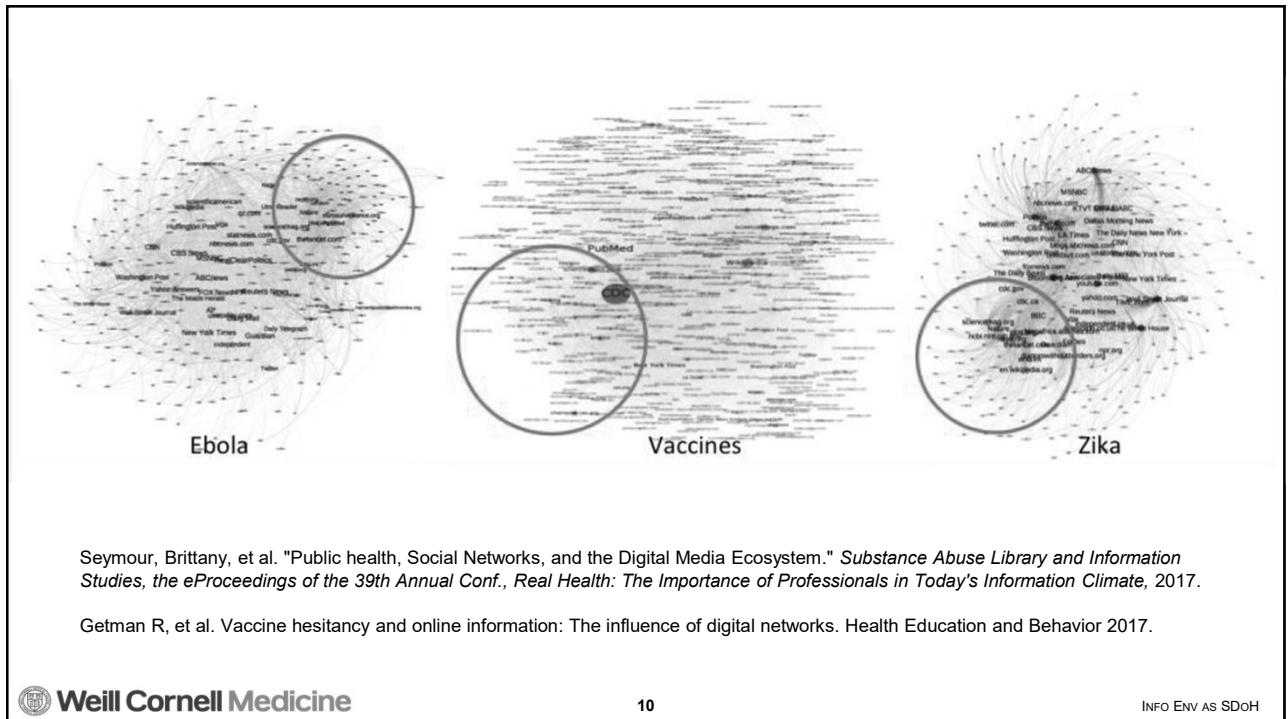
Huffington Post

CNN

CBS News

ABCnews

Washington Post

New York Times

Daily Telegraph

Guardian

Independent

Twitter

PubMed

CDC

Wikipedia

New York Times

ABCnews

MSNBC

nbcnews.com

Dallas Morning News

The Daily News New York

CNN

Huffington Post

LA Times

Washington Post

New York Post

The Daily Beast

New York Times

youtube.com

yahoo.com

Wall Street Journal

cdc.gov

BBC

Reuters News

White House

en.wikipedia.org

Ebola

Vaccines

Zika

Seymour, Brittany, et al. "Public health, Social Networks, and the Digital Media Ecosystem." *Substance Abuse Library and Information Studies, the eProceedings of the 39th Annual Conf., Real Health: The Importance of Professionals in Today's Information Climate,* 2017.

Getman R, et al. Vaccine hesitancy and online information: The influence of digital networks. Health Education and Behavior 2017.

Weill Cornell Medicine

10

INFO ENV AS SDOH